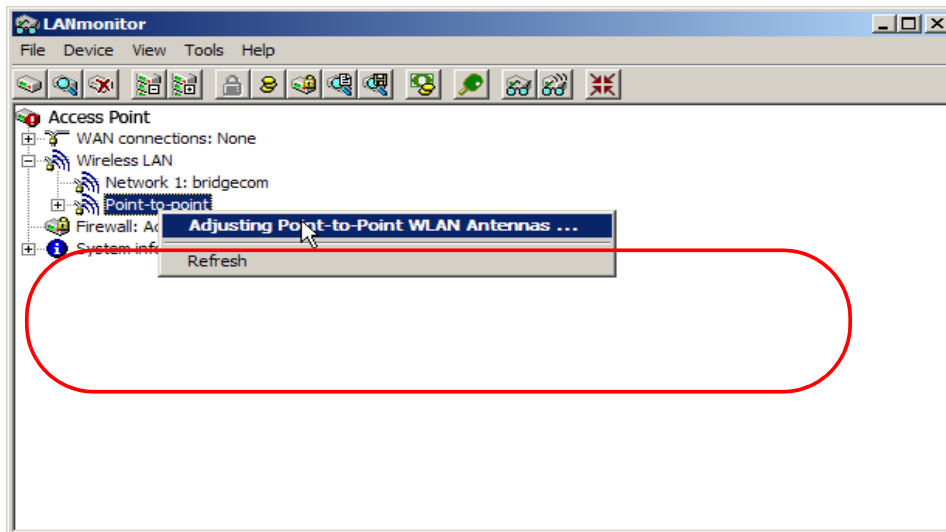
LANmonitor

File Device View Tools Help

Access Point
WAN connections: None
Wireless LAN
Network 1: bridgecom
Point-to-point
Firewall: Ac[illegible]
System inf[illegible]

Adjusting Point-to-Point WLAN Antennas ...
Refresh